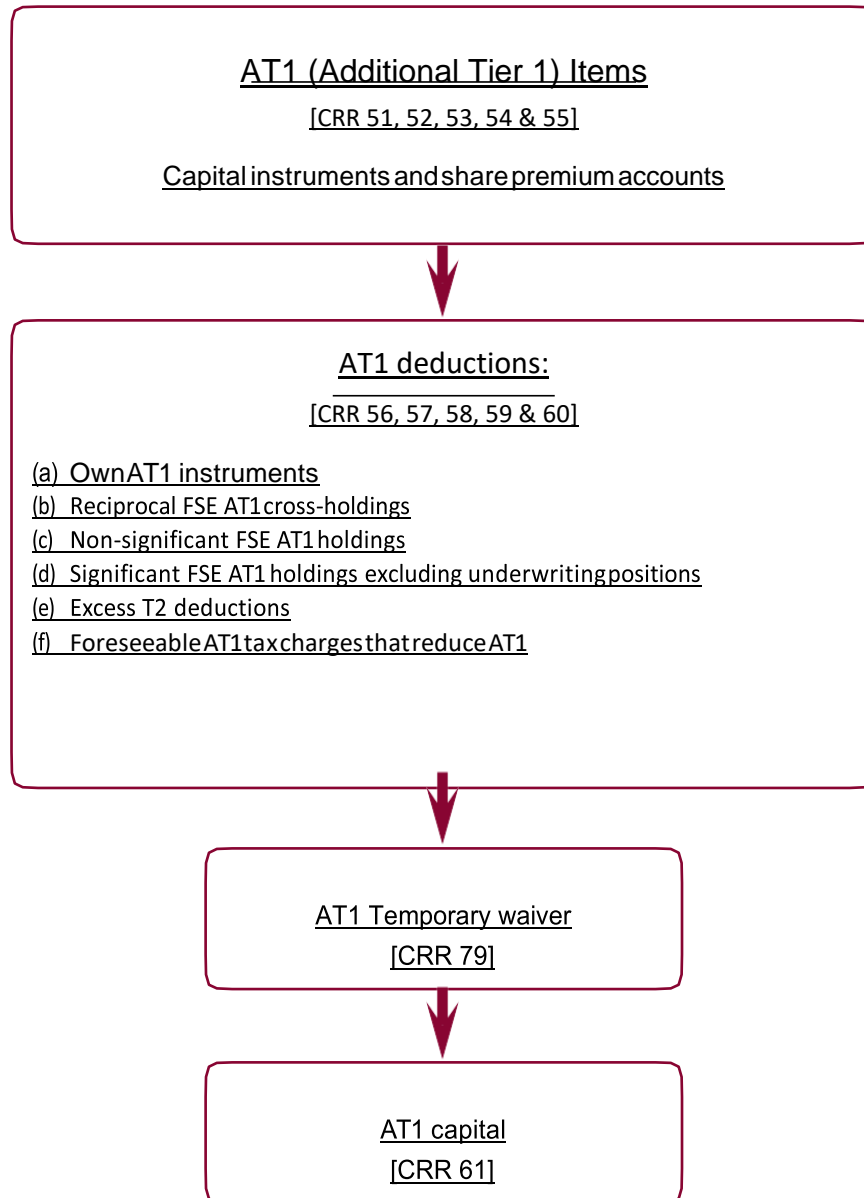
AT1 (Additional Tier 1) Items
[CRR 51, 52, 53, 54 & 55]

Capital instruments and share premium accounts

AT1 deductions:
[CRR 56, 57, 58, 59 & 60]

(a) Own AT1 instruments
(b) Reciprocal FSE AT1 cross-holdings
(c) Non-significant FSE AT1 holdings
(d) Significant FSE AT1 holdings excluding underwriting positions
(e) Excess T2 deductions
(f) Foreseeable AT1 tax charges that reduce AT1

AT1 Temporary waiver
[CRR 79]

AT1 capital
[CRR 61]